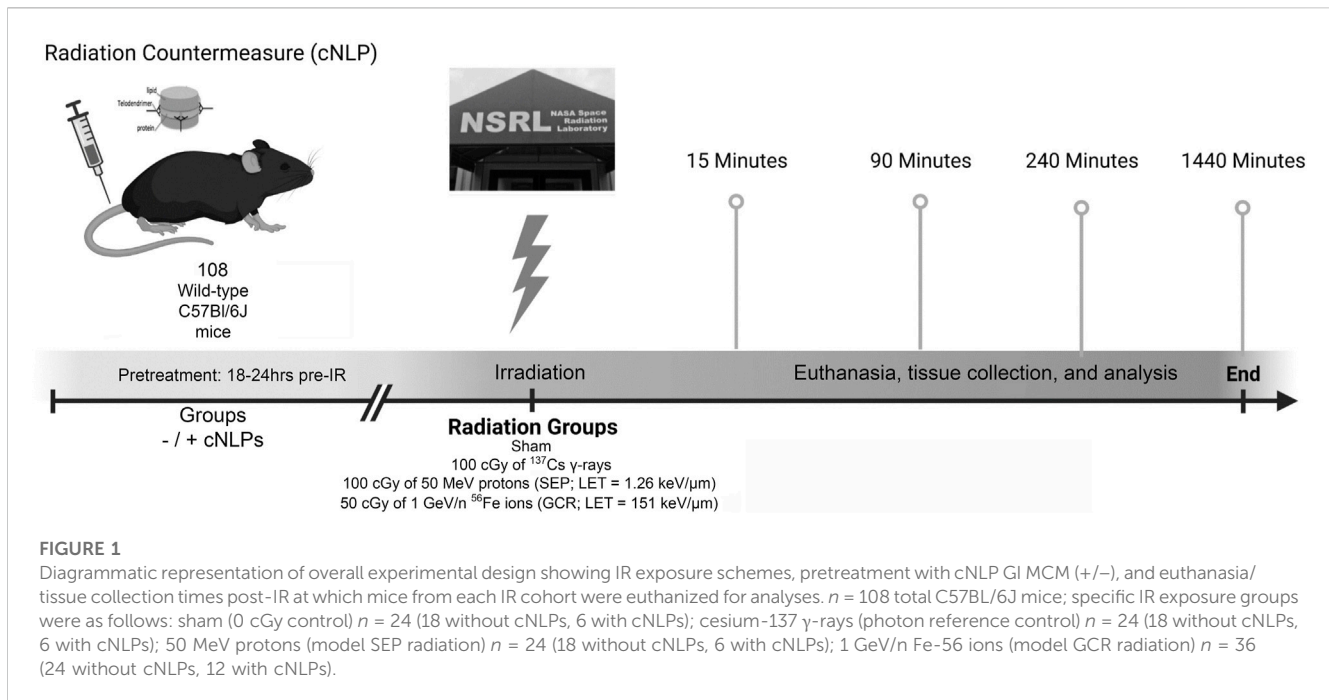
Radiation Countermeasure (cNLP)

lipid

Telodendrimer

protein

108
Wild-type
C57Bl/6J
mice

NSRL NASA Space Radiation Laboratory

15 Minutes

90 Minutes

240 Minutes

1440 Minutes

Pretreatment: 18-24hrs pre-IR

Irradiation

Euthanasia, tissue collection, and analysis

End

Groups
- / + cNLPs

Radiation Groups
Sham
100 cGy of $^{137}$Cs γ-rays
100 cGy of 50 MeV protons (SEP; LET = 1.26 keV/μm)
50 cGy of 1 GeV/n $^{56}$Fe ions (GCR; LET = 151 keV/μm)

FIGURE 1
Diagrammatic representation of overall experimental design showing IR exposure schemes, pretreatment with cNLP GI MCM (+/−), and euthanasia/tissue collection times post-IR at which mice from each IR cohort were euthanized for analyses. $n$ = 108 total C57BL/6J mice; specific IR exposure groups were as follows: sham (0 cGy control) $n$ = 24 (18 without cNLPs, 6 with cNLPs); cesium-137 γ-rays (photon reference control) $n$ = 24 (18 without cNLPs, 6 with cNLPs); 50 MeV protons (model SEP radiation) $n$ = 24 (18 without cNLPs, 6 with cNLPs); 1 GeV/n Fe-56 ions (model GCR radiation) $n$ = 36 (24 without cNLPs, 12 with cNLPs).